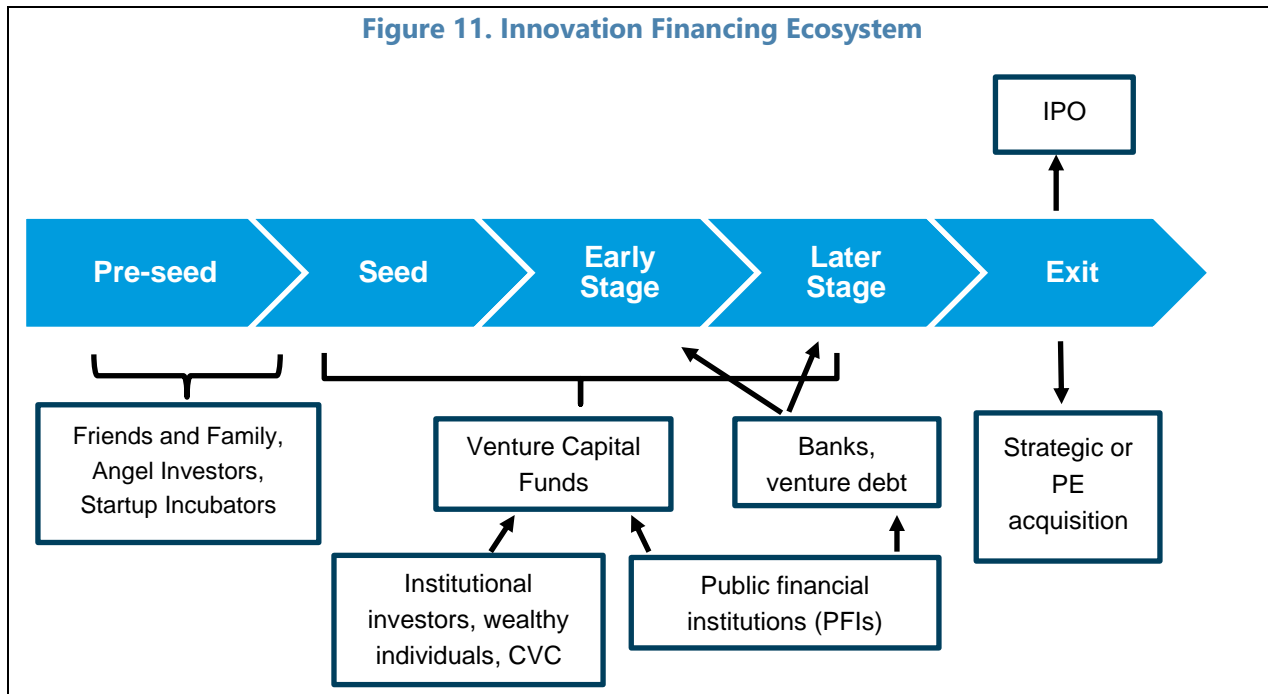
Figure 11. Innovation Financing Ecosystem

IPO

Pre-seed

Seed

Early Stage

Later Stage

Exit

Friends and Family, Angel Investors, Startup Incubators

Venture Capital Funds

Banks, venture debt

Strategic or PE acquisition

Institutional investors, wealthy individuals, CVC

Public financial institutions (PFIs)